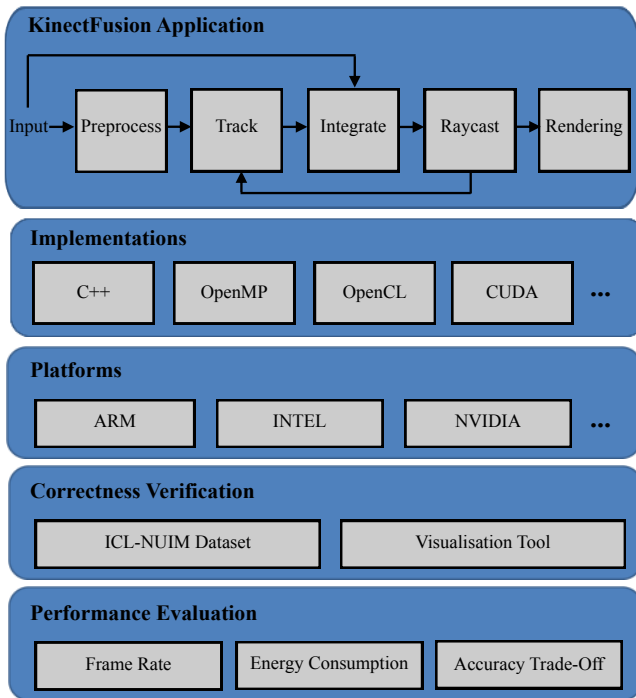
KinectFusion Application

Input Preprocess Track Integrate Raycast Rendering

Implementations

C++ OpenMP OpenCL CUDA ...

Platforms

ARM INTEL NVIDIA ...

Correctness Verification

ICL-NUIM Dataset Visualisation Tool

Performance Evaluation

Frame Rate Energy Consumption Accuracy Trade-Off